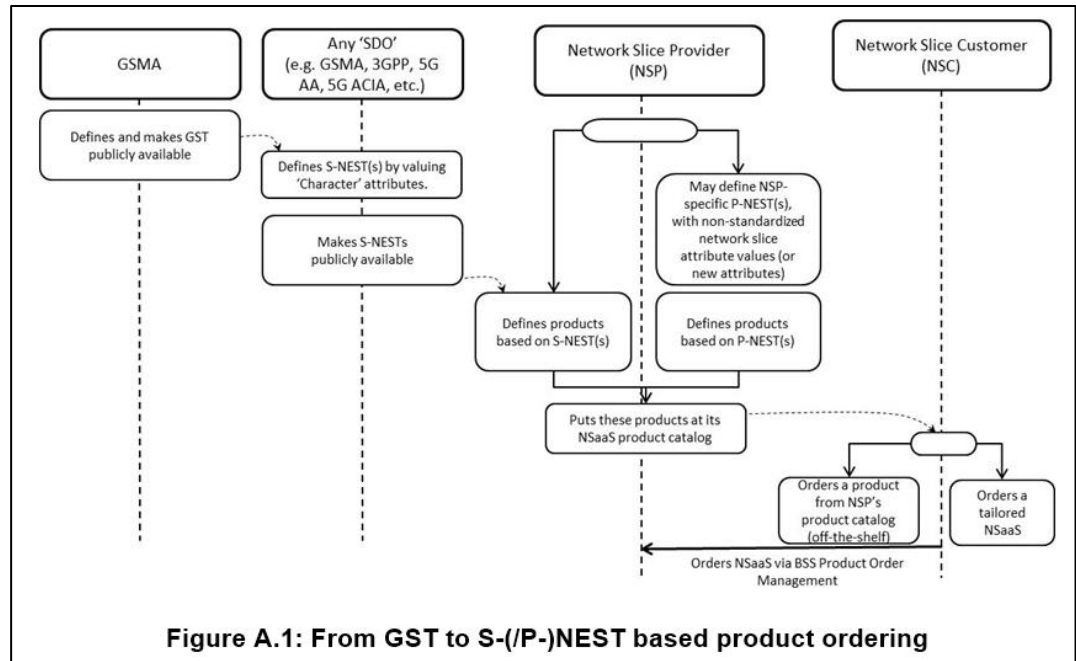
GSMA

Any 'SDO' (e.g. GSMA, 3GPP, 5G AA, 5G ACIA, etc.)

Network Slice Provider (NSP)

Network Slice Customer (NSC)

Defines and makes GST publicly available

Defines S-NEST(s) by valuing 'Character' attributes.

Makes S-NESTs publicly available

May define NSP-specific P-NEST(s), with non-standardized network slice attribute values (or new attributes)

Defines products based on S-NEST(s)

Defines products based on P-NEST(s)

Puts these products at its NSaaS product catalog

Orders a product from NSP's product catalog (off-the-shelf)

Orders a tailored NSaaS

Orders NSaaS via BSS Product Order Management

Figure A.1: From GST to S-(/P-)NEST based product ordering